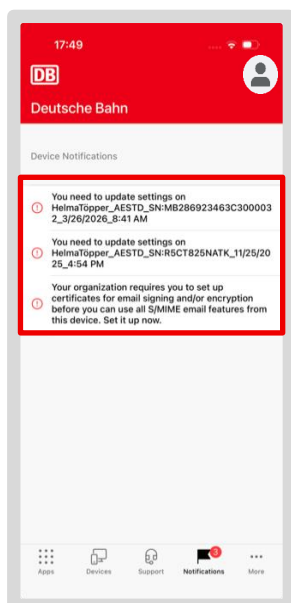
17:49

DB

Deutsche Bahn

Device Notifications

You need to update settings on HelmaTöpper_AESTD_SN:MB286923463C3000032_3/26/2026_8:41 AM

You need to update settings on HelmaTöpper_AESTD_SN:R5CT825NATK_11/25/2025_4:54 PM

Your organization requires you to set up certificates for email signing and/or encryption before you can use all S/MIME email features from this device. Set it up now.

Apps Devices Support 3 Notifications More